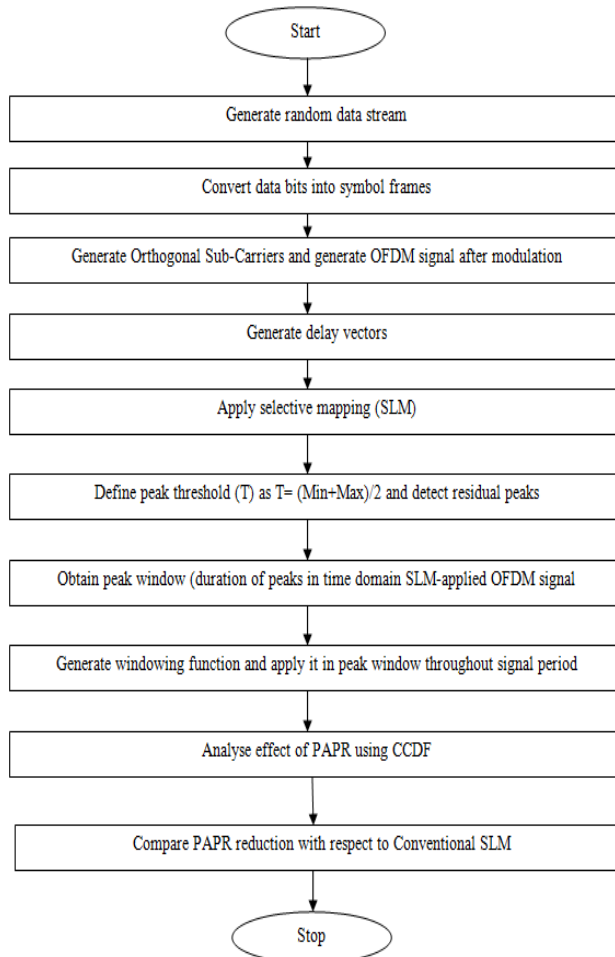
Start

Generate random data stream

Convert data bits into symbol frames

Generate Orthogonal Sub-Carriers and generate OFDM signal after modulation

Generate delay vectors

Apply selective mapping (SLM)

Define peak threshold (T) as T= (Min+Max)/2 and detect residual peaks

Obtain peak window (duration of peaks in time domain SLM-applied OFDM signal

Generate windowing function and apply it in peak window throughout signal period

Analyse effect of PAPR using CCDF

Compare PAPR reduction with respect to Conventional SLM

Stop